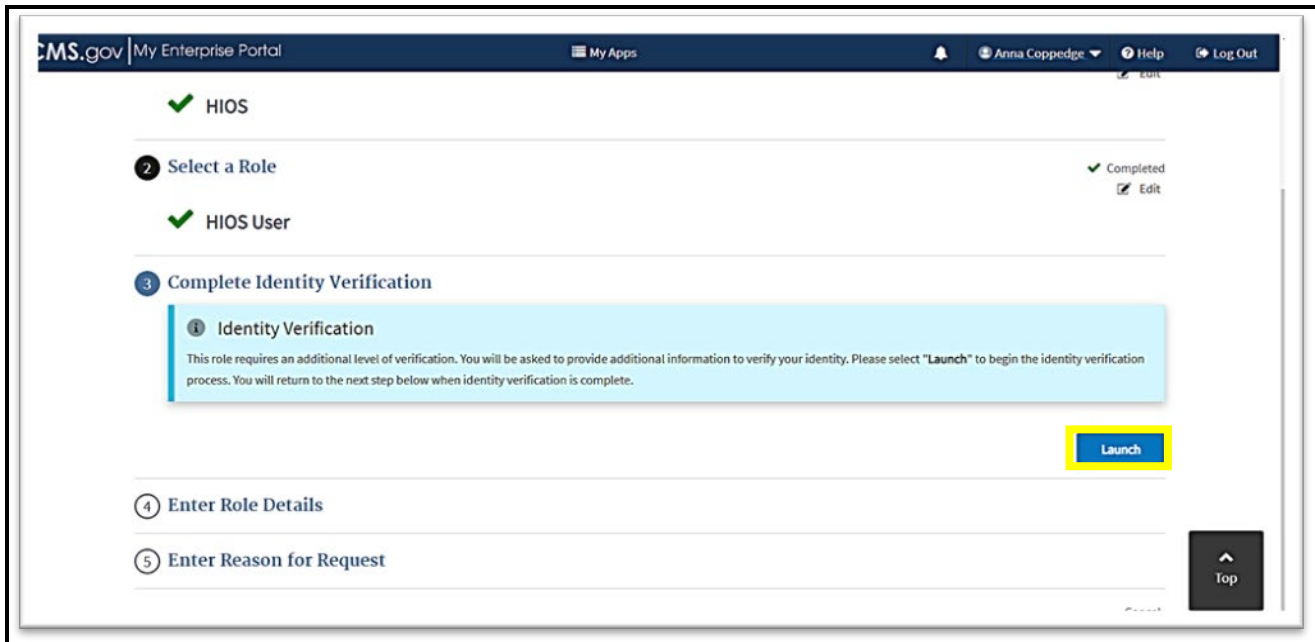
CMS.gov | My Enterprise Portal

My Apps

Anna Coppedge

Help

Log Out

Edit

HIOS

2 Select a Role

Completed

Edit

HIOS User

3 Complete Identity Verification

Identity Verification

This role requires an additional level of verification. You will be asked to provide additional information to verify your identity. Please select "Launch" to begin the identity verification process. You will return to the next step below when identity verification is complete.

Launch

4 Enter Role Details

5 Enter Reason for Request

Top

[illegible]